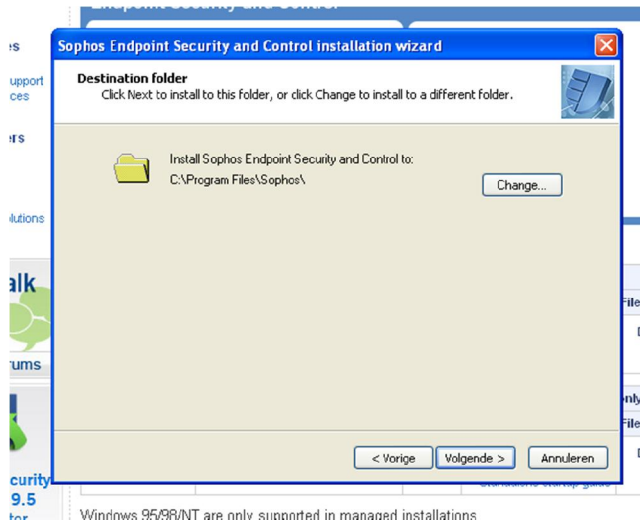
Endpoint Security and Control

es

upport
ces

ers

lutions

alk

rums

curity
9.5

Sophos Endpoint Security and Control installation wizard

Destination folder

Click Next to install to this folder, or click Change to install to a different folder.

Install Sophos Endpoint Security and Control to:

C:\Program Files\Sophos\

Change...

< Vorige

Volgende >

Annuleren

File

nly

File

Windows 95/98/NT are only supported in managed installations